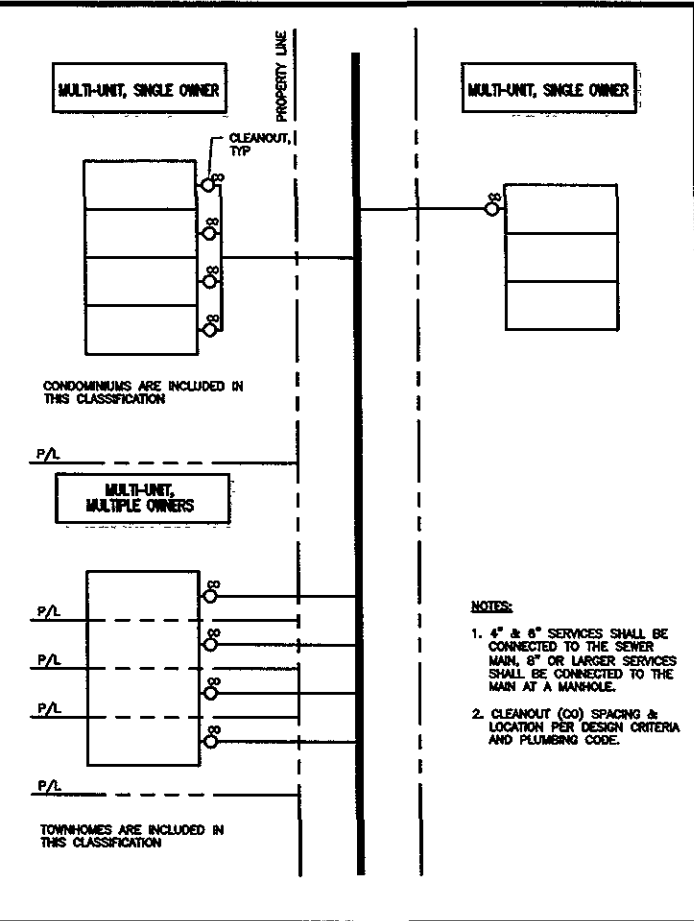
PROPERTY LINE

MULTI-UNIT, SINGLE OWNER

MULTI-UNIT, SINGLE OWNER

CLEANOUT, TYP

CO

CO

CO

CO

CO

CONDOMINIUMS ARE INCLUDED IN THIS CLASSIFICATION

P/L

MULTI-UNIT, MULTIPLE OWNERS

CO

P/L

CO

P/L

CO

P/L

CO

P/L

TOWNHOMES ARE INCLUDED IN THIS CLASSIFICATION

NOTES:

1. 4" & 6" SERVICES SHALL BE CONNECTED TO THE SEWER MAIN, 8" OR LARGER SERVICES SHALL BE CONNECTED TO THE MAIN AT A MANHOLE.

2. CLEANOUT (CO) SPACING & LOCATION PER DESIGN CRITERIA AND PLUMBING CODE.